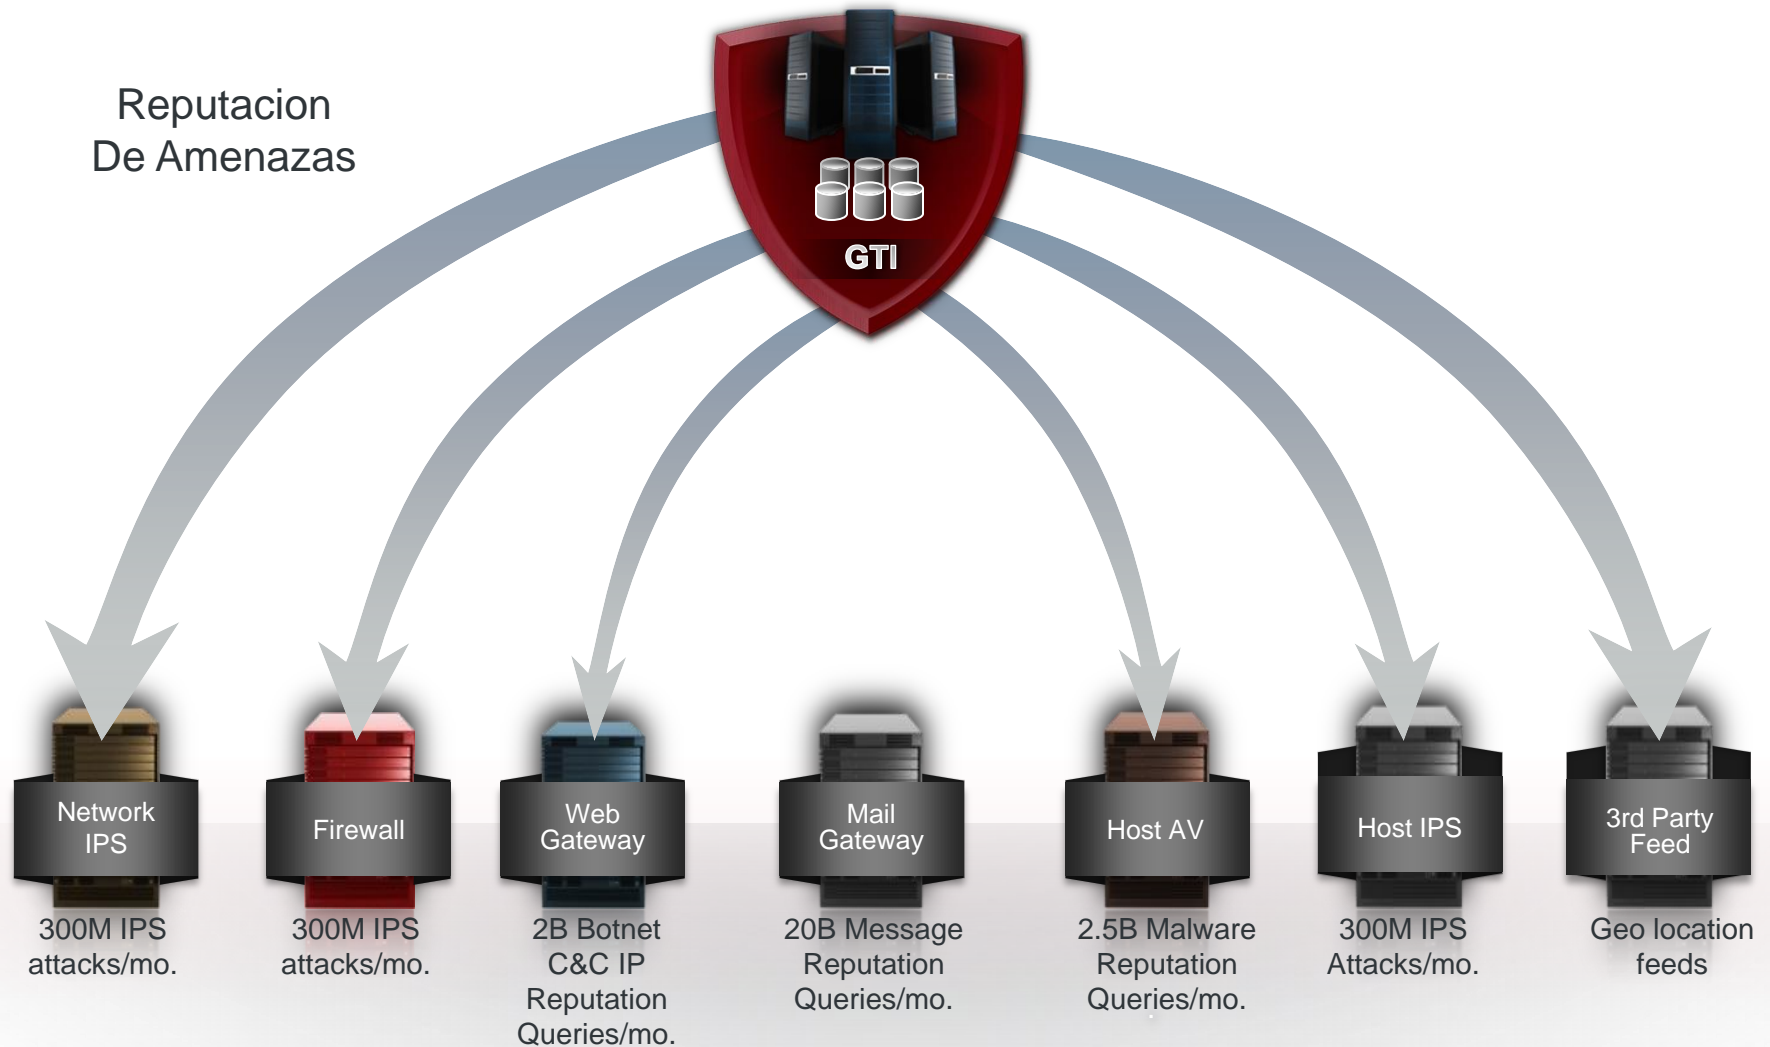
Reputacion
De Amenazas

GTI

Network IPS

300M IPS attacks/mo.

Firewall

300M IPS attacks/mo.

Web Gateway

2B Botnet C&C IP Reputation Queries/mo.

Mail Gateway

20B Message Reputation Queries/mo.

Host AV

2.5B Malware Reputation Queries/mo.

Host IPS

300M IPS Attacks/mo.

3rd Party Feed

Geo location feeds